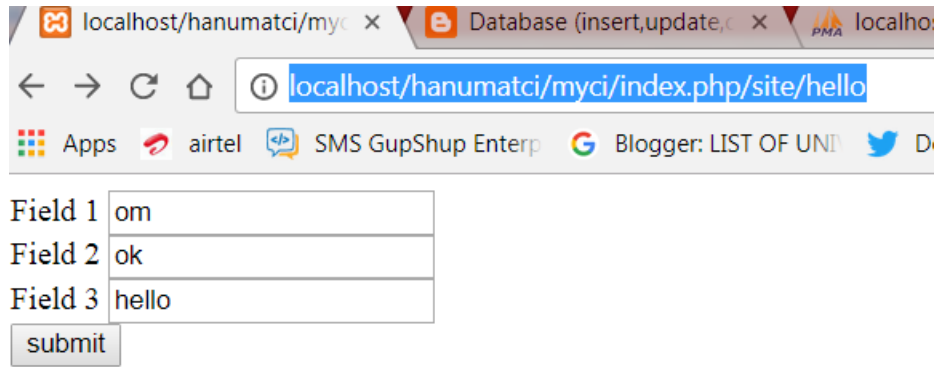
localhost/hanumatci/myc ×
Database (insert,update,c ×
PMA localho

localhost/hanumatci/myci/index.php/site/hello

Apps airtel SMS GupShup Enterp Blogger: LIST OF UNI D

Field 1 om
Field 2 ok
Field 3 hello
submit